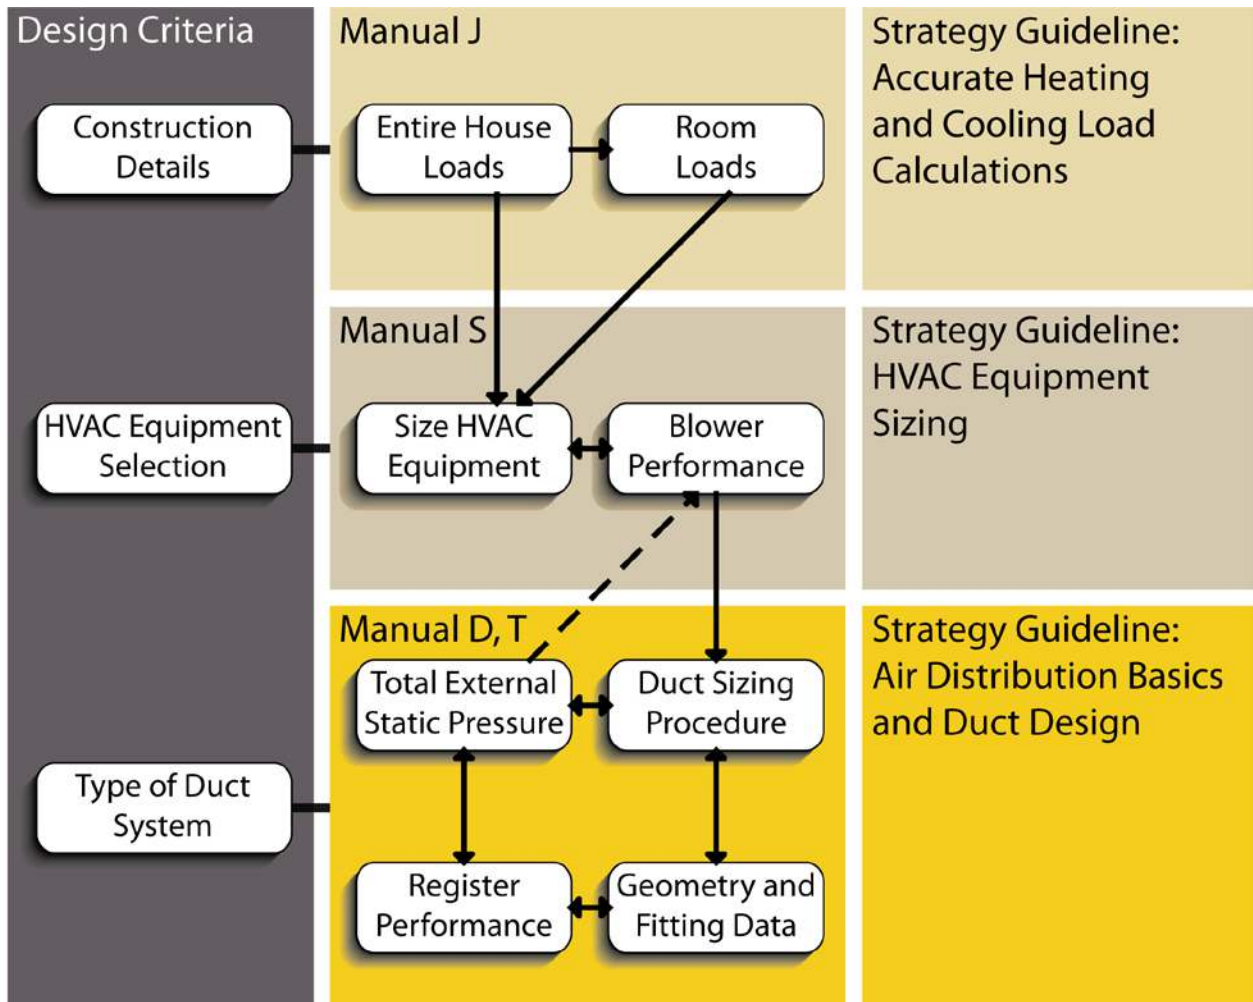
Design Criteria

Construction Details

HVAC Equipment Selection

Type of Duct System

Manual J

Entire House Loads

Room Loads

Manual S

Size HVAC Equipment

Blower Performance

Manual D, T

Total External Static Pressure

Duct Sizing Procedure

Register Performance

Geometry and Fitting Data

Strategy Guideline: Accurate Heating and Cooling Load Calculations

Strategy Guideline: HVAC Equipment Sizing

Strategy Guideline: Air Distribution Basics and Duct Design